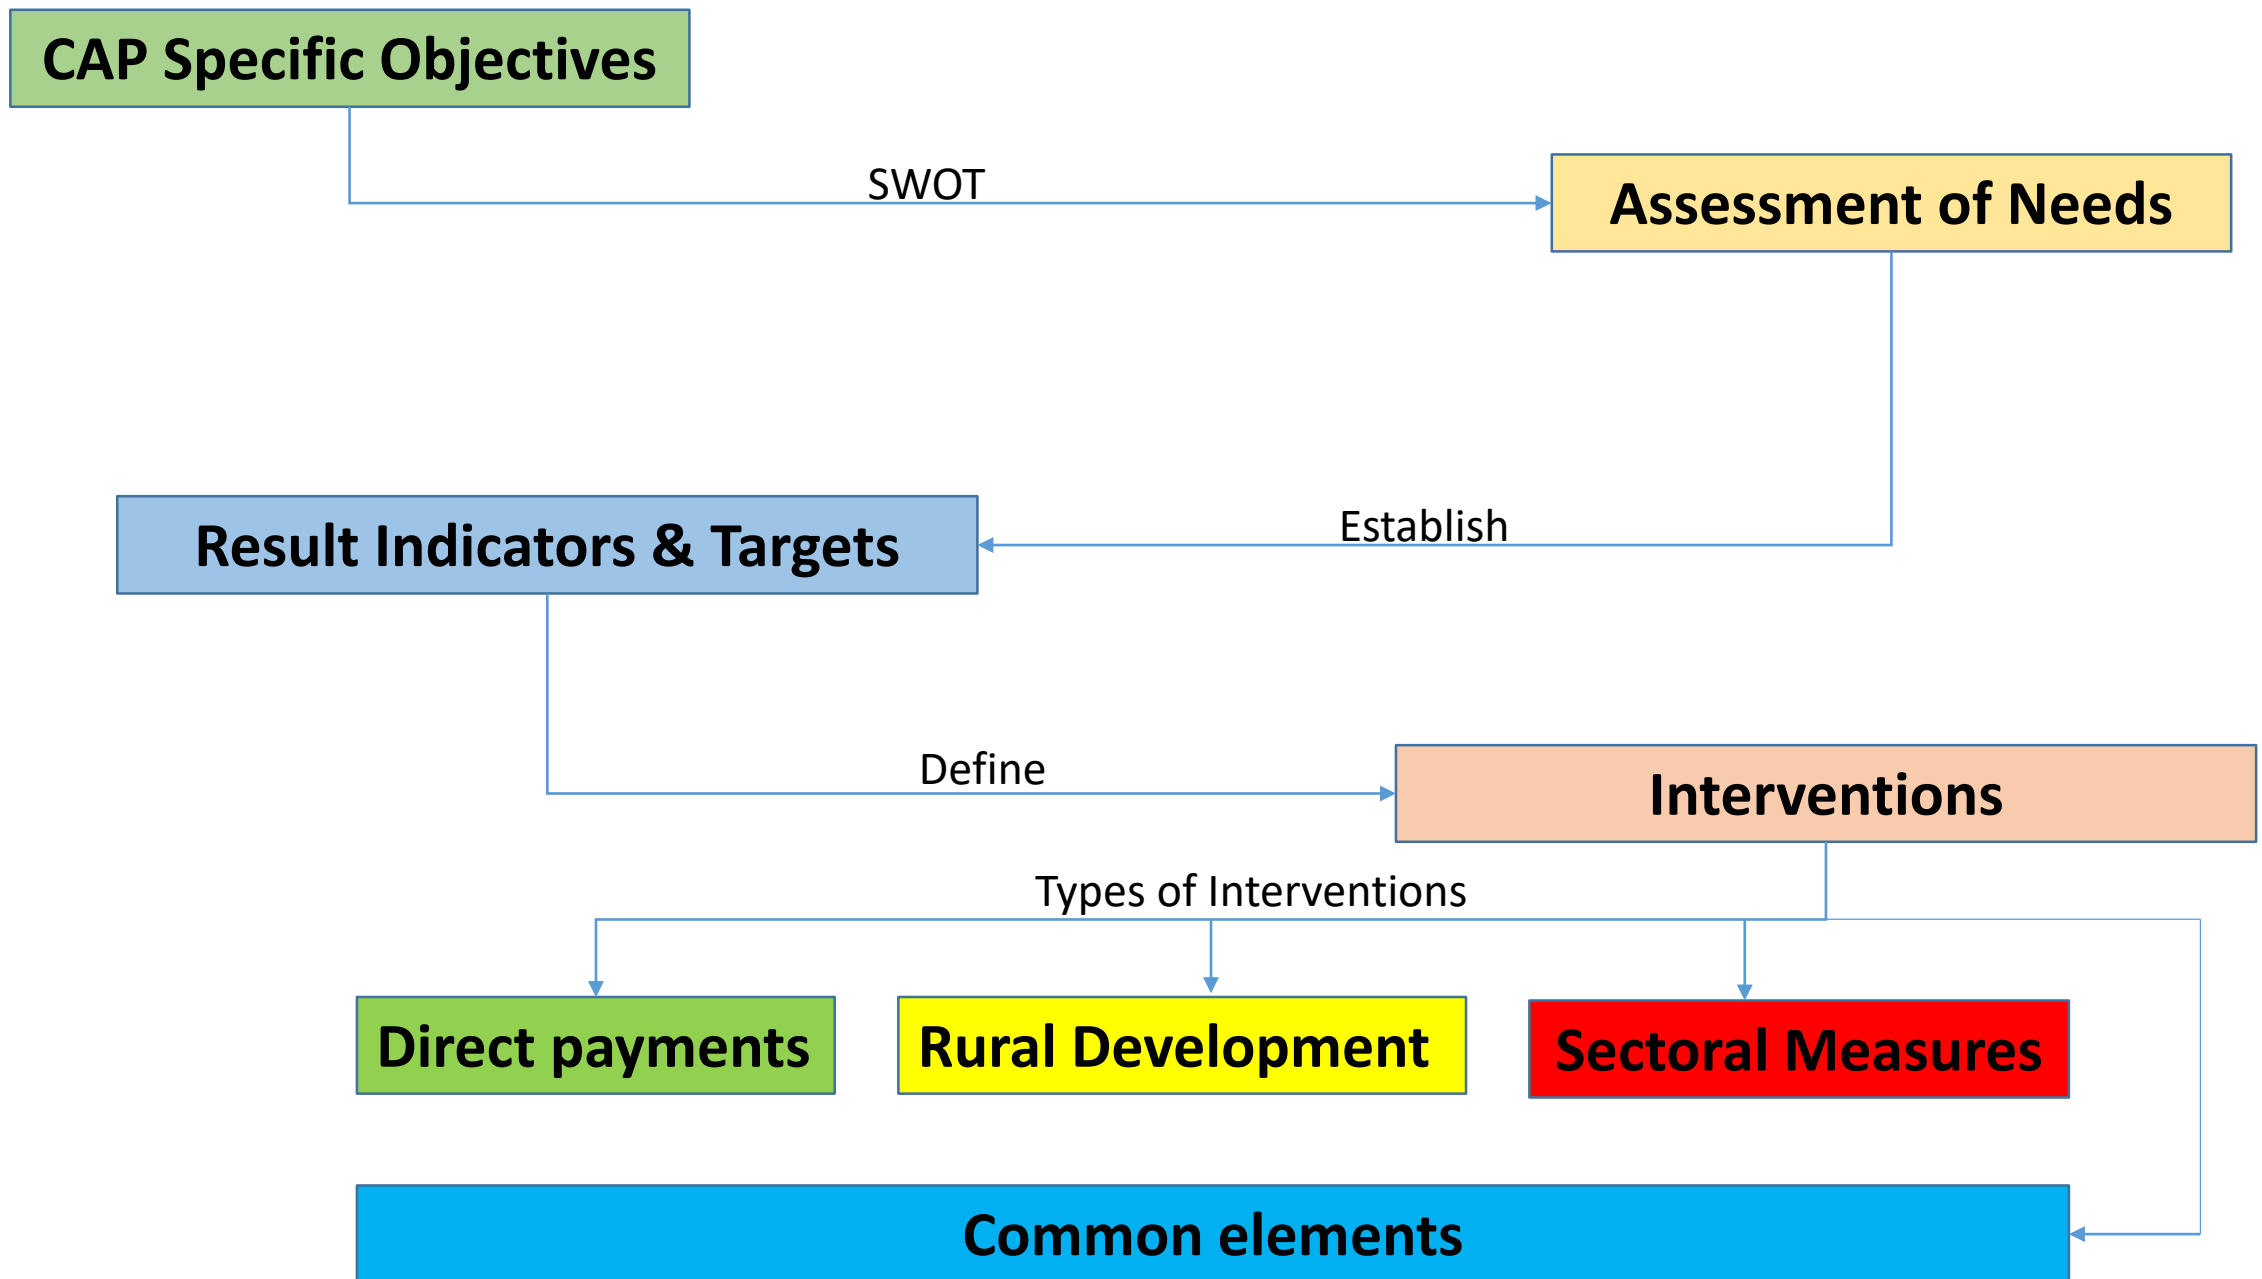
CAP Specific Objectives

SWOT

Assessment of Needs

Establish

Result Indicators & Targets

Define

Interventions

Types of Interventions

Direct payments

Rural Development

Sectoral Measures

Common elements